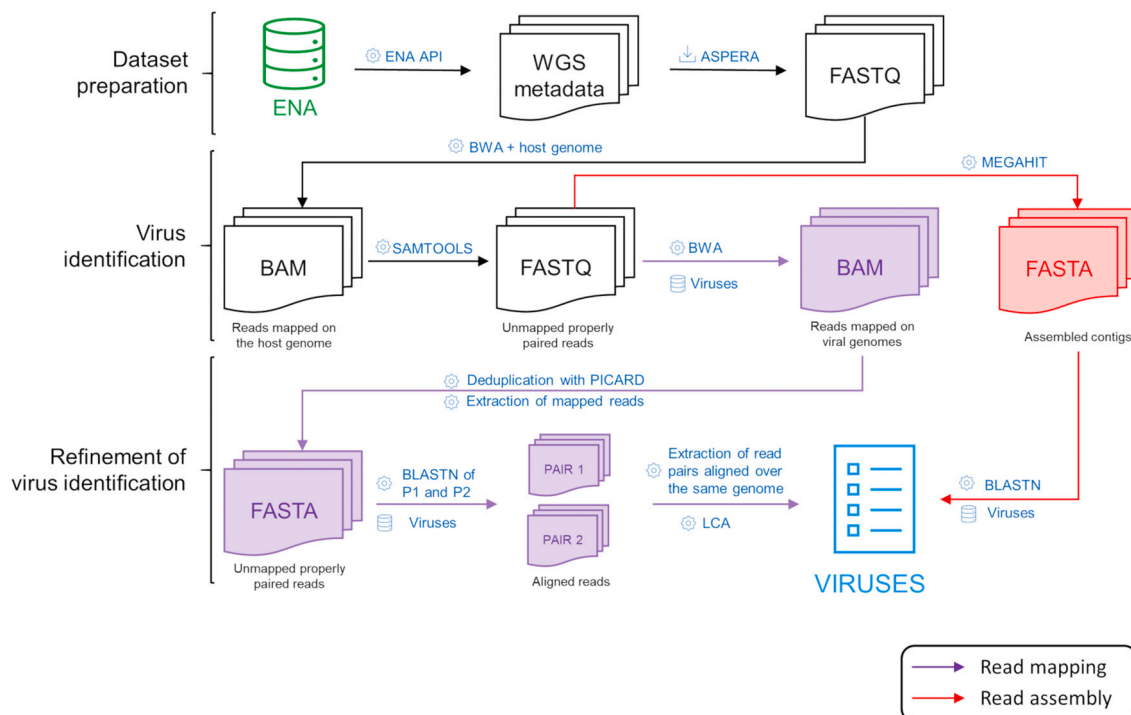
Dataset preparation

ENA

ENA API

WGS metadata

ASPERA

FASTQ

BWA + host genome

MEGAHIT

Virus identification

BAM

Reads mapped on the host genome

SAMTOOLS

FASTQ

Unmapped properly paired reads

BWA

Viruses

BAM

Reads mapped on viral genomes

FASTA

Assembled contigs

Deduplication with PICARD

Extraction of mapped reads

Refinement of virus identification

FASTA

Unmapped properly paired reads

BLASTN of P1 and P2

Viruses

PAIR 1

PAIR 2

Aligned reads

Extraction of read pairs aligned over the same genome

LCA

VIRUSES

BLASTN

Viruses

Read mapping

Read assembly